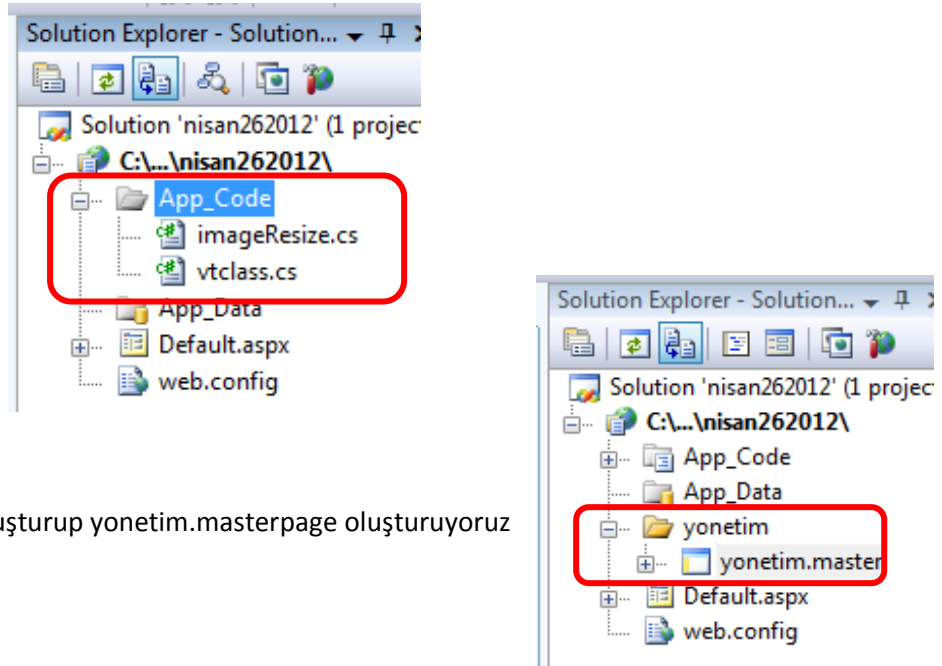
Solution Explorer - Solution...

Solution 'nisan262012' (1 projec

C:\...\nisan262012\

App_Code

imageResize.cs

vtclass.cs

App_Data

Default.aspx

web.config

uşturup yonetim.masterpage oluşturuyoruz

Solution Explorer - Solution...

Solution 'nisan262012' (1 projec

C:\...\nisan262012\

App_Code

App_Data

yonetim

yonetim.master

Default.aspx

web.config